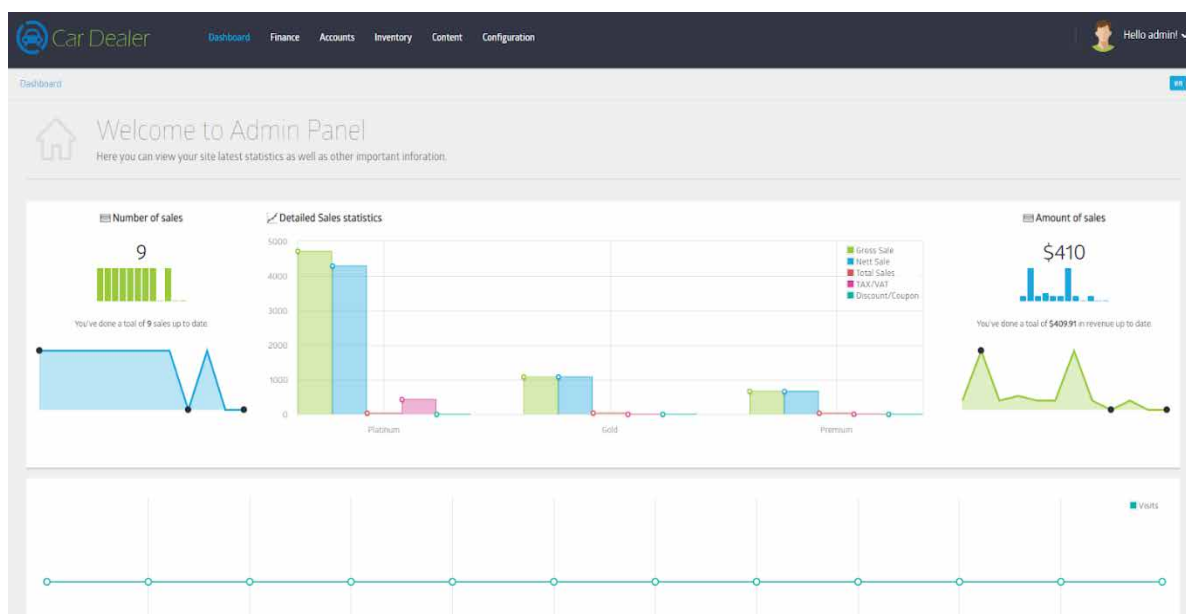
Car Dealer Dashboard Finance Accounts Inventory Content Configuration Hello admin!

Dashboard

en

Welcome to Admin Panel

Here you can view your site latest statistics as well as other important inforation.

Number of sales

9

You've done a toal of 9 sales up to date

Detailed Sales statistics

5000
4000
3000
2000
1000
0

Gross Sale
Nett Sale
Total Sales
TAX/VAT
Discount/Coupon

Platinum Gold Premium

Amount of sales

$410

You've done a toal of $409.91 in revenue up to date

Visits